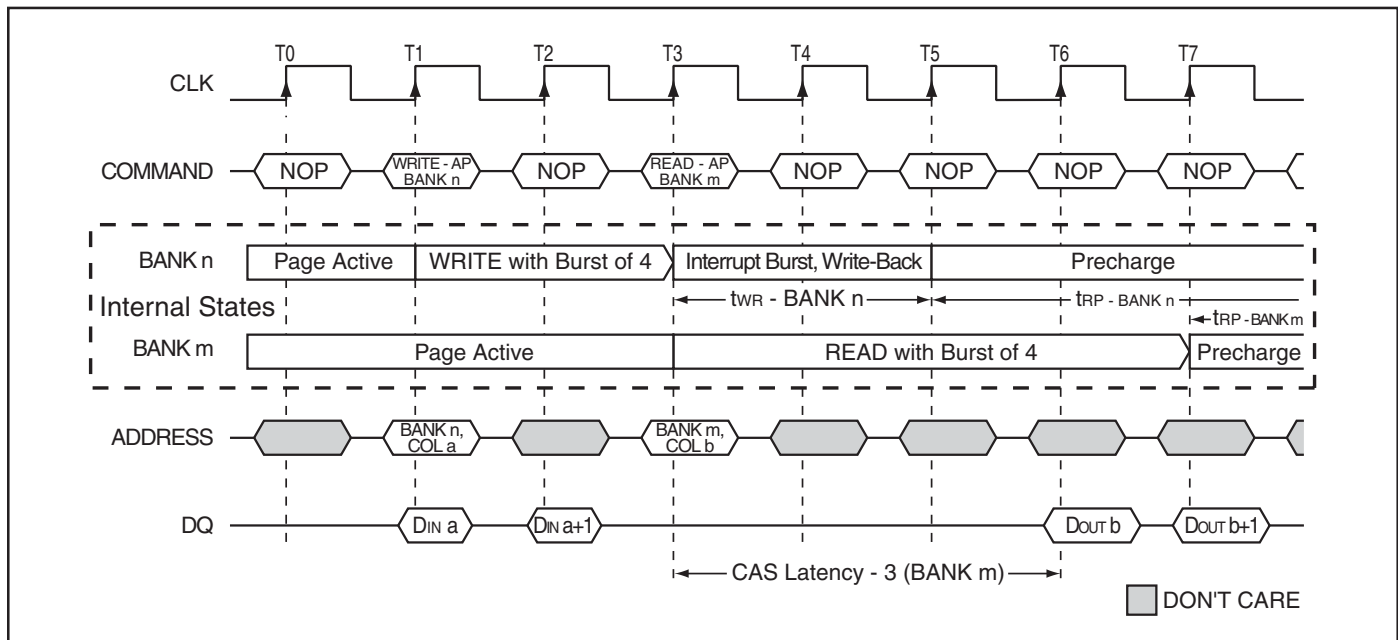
T0 T1 T2 T3 T4 T5 T6 T7

CLK

COMMAND NOP WRITE - AP BANK n NOP READ - AP BANK m NOP NOP NOP NOP

BANK n Page Active WRITE with Burst of 4 Interrupt Burst, Write-Back Precharge

Internal States

$t_{WR}$ - BANK n

$t_{RP}$ - BANK n

$t_{RP}$ - BANK m

BANK m Page Active READ with Burst of 4 Precharge

ADDRESS BANK n, COL a BANK m, COL b

DQ $D_{IN}$ a $D_{IN}$ a+1 $D_{OUT}$ b $D_{OUT}$ b+1

CAS Latency - 3 (BANK m)

DON'T CARE